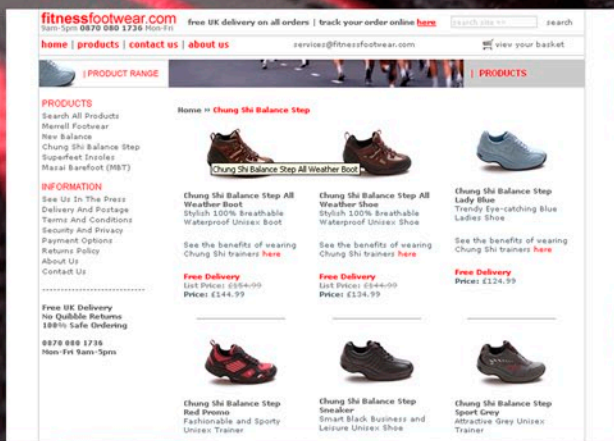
fitnessfootwear.com
9am-5pm 0870 080 1736 Mon-Fri

free UK delivery on all orders | track your order online here

search site >> search

home | products | contact us | about us

services@fitnessfootwear.com

view your basket

| PRODUCT RANGE

| PRODUCTS

PRODUCTS
Search All Products
Merrell Footwear
New Balance
Chung Shi Balance Step
Superfeet Insoles
Masai Barefoot (MBT)

INFORMATION
See Us In The Press
Delivery And Postage
Terms And Conditions
Security And Privacy
Payment Options
Returns Policy
About Us
Contact Us

Free UK Delivery
No Quibble Returns
100% Safe Ordering

0870 080 1736
Mon-Fri 9am-5pm

Home » Chung Shi Balance Step

Chung Shi Balance Step All Weather Boot

Chung Shi Balance Step All Weather Boot
Stylish 100% Breathable Waterproof Unisex Boot

See the benefits of wearing Chung Shi trainers here

Free Delivery
List Price: £154.99
Price: £144.99

Chung Shi Balance Step All Weather Shoe
Stylish 100% Breathable Waterproof Unisex Shoe

See the benefits of wearing Chung Shi trainers here

Free Delivery
List Price: £144.99
Price: £134.99

Chung Shi Balance Step Lady Blue
Trendy Eye-catching Blue Ladies Shoe

See the benefits of wearing Chung Shi trainers here

Free Delivery
Price: £124.99

Chung Shi Balance Step Red Promo
Fashionable and Sporty Unisex Trainer

Chung Shi Balance Step Sneaker
Smart Black Business and Leisure Unisex Shoe

Chung Shi Balance Step Sport Grey
Attractive Grey Unisex Trainer